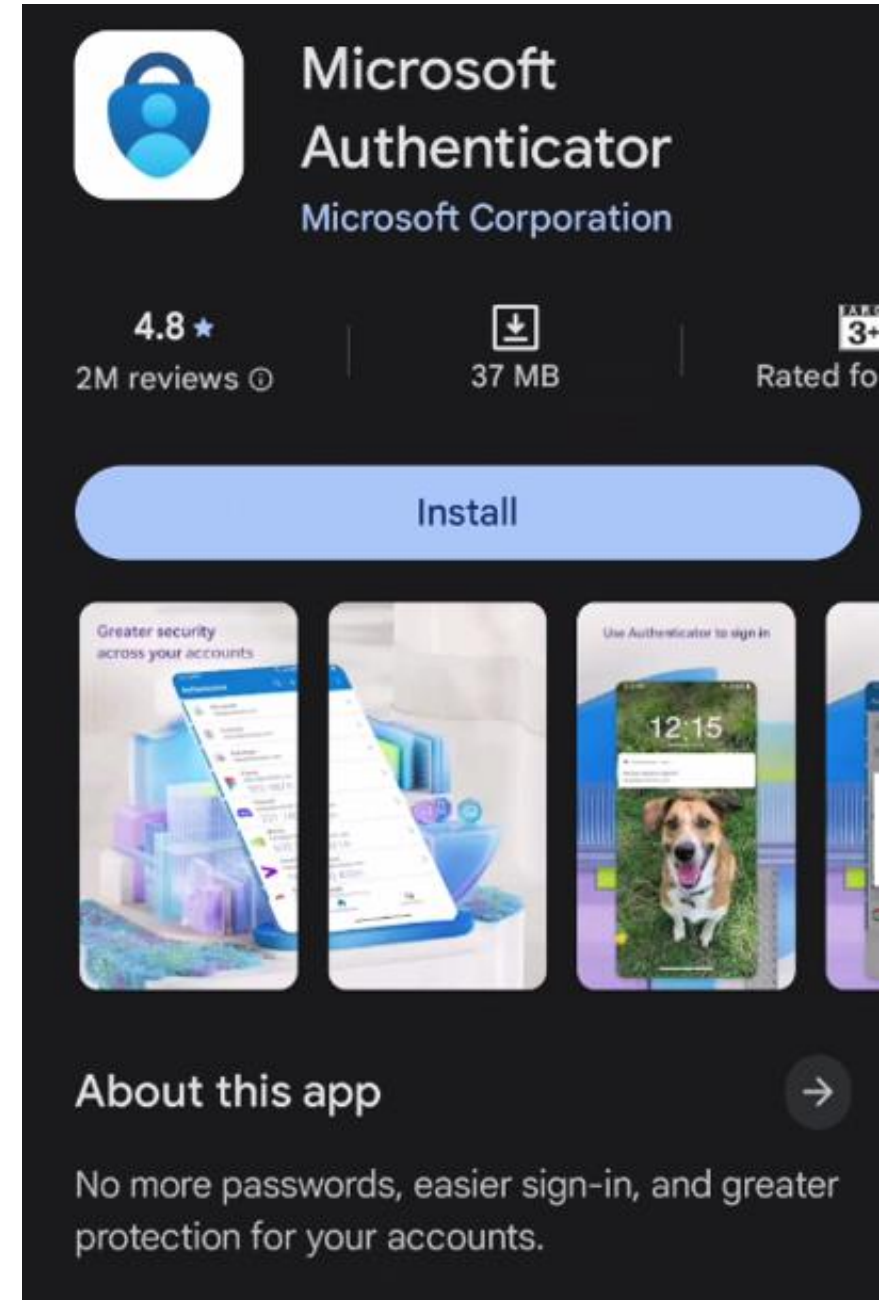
Microsoft Authenticator

Microsoft Corporation

4.8 ★
2M reviews ⓘ

37 MB

3+
Rated fo

Install

Greater security across your accounts

Use Authenticator to sign in

12:15

About this app

No more passwords, easier sign-in, and greater protection for your accounts.